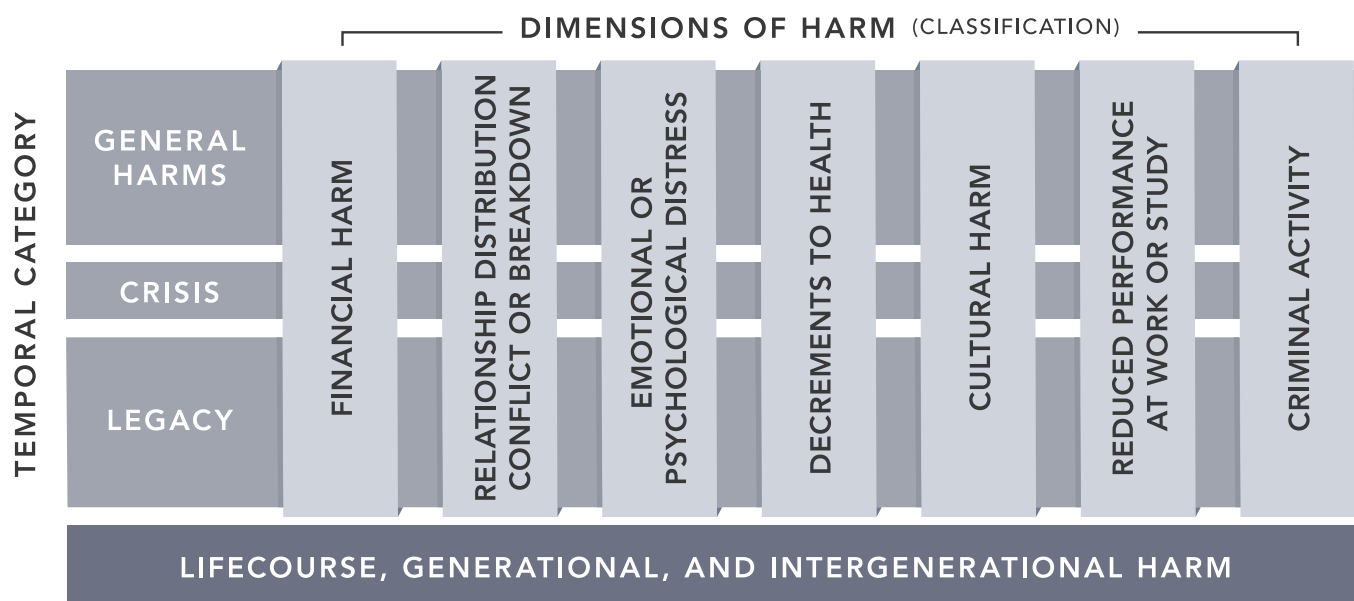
DIMENSIONS OF HARM (CLASSIFICATION)

TEMPORAL CATEGORY

GENERAL HARMS

CRISIS

LEGACY

FINANCIAL HARM

RELATIONSHIP DISTRIBUTION CONFLICT OR BREAKDOWN

EMOTIONAL OR PSYCHOLOGICAL DISTRESS

DECREMENTS TO HEALTH

CULTURAL HARM

REDUCED PERFORMANCE AT WORK OR STUDY

CRIMINAL ACTIVITY

LIFECOURSE, GENERATIONAL, AND INTERGENERATIONAL HARM